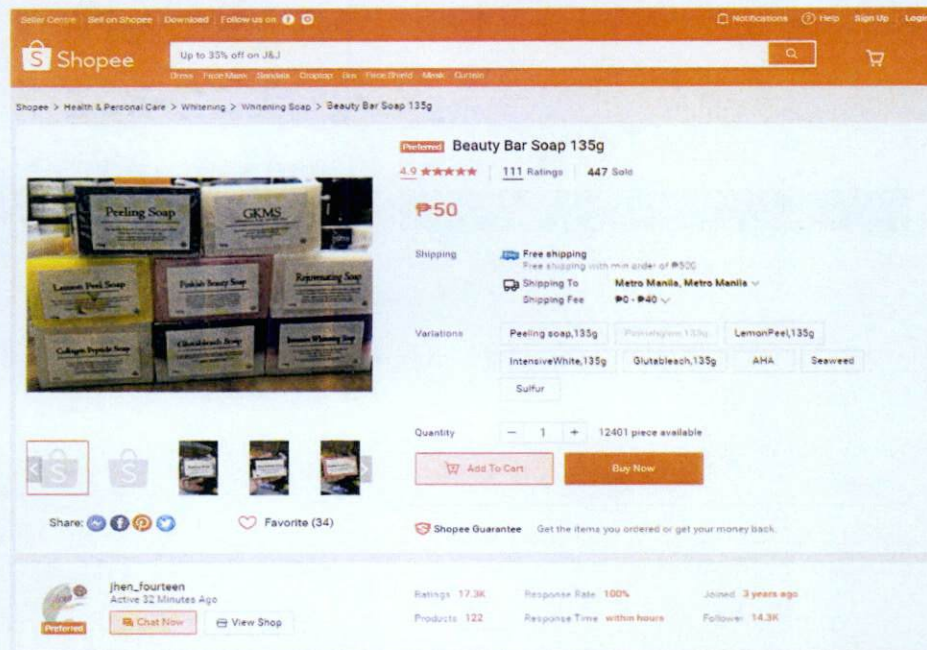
Seller Centre | Sell on Shopee | Download | Follow us on

Notifications Help Sign Up Login

Shopee

Up to 35% off on J&J

Dress Face Mask Sandals Crop top Bra Face Shield Mask Curtain

Shopee > Health & Personal Care > Whitening > Whitening Soap > Beauty Bar Soap 135g

Preferred Beauty Bar Soap 135g

4.9 ★★★★★ | 111 Ratings | 447 Sold

₱50

Shipping

Free shipping
Free shipping with min order of ₱500

Shipping To Metro Manila, Metro Manila
Shipping Fee ₱0 - ₱40

Variations Peeling soap,135g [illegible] LemonPeel,135g IntensiveWhite,135g Glutableach,135g AHA Seaweed Sulfur

Quantity − 1 + 12401 piece available

Add To Cart Buy Now

Peeling Soap GKMS Lemon Peel Soap Pinkish Beauty Soap Rejuvenating Soap Collagen Peptide Soap Glutableach Soap Intensive Whitening Soap

Share: Favorite (34)

Shopee Guarantee Get the items you ordered or get your money back.

jhen_fourteen
Active 32 Minutes Ago
Preferred
Chat Now View Shop

Ratings 17.3K Response Rate 100% Joined 3 years ago
Products 122 Response Time within hours Follower 14.3K